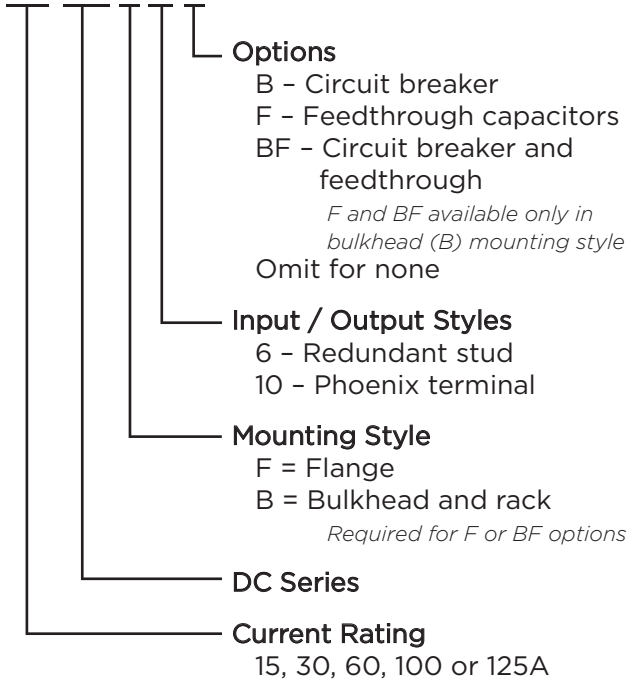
Options
B – Circuit breaker
F – Feedthrough capacitors
BF – Circuit breaker and feedthrough
F and BF available only in bulkhead (B) mounting style
Omit for none

Input / Output Styles
6 – Redundant stud
10 – Phoenix terminal

Mounting Style
F = Flange
B = Bulkhead and rack
Required for F or BF options

DC Series

Current Rating
15, 30, 60, 100 or 125A